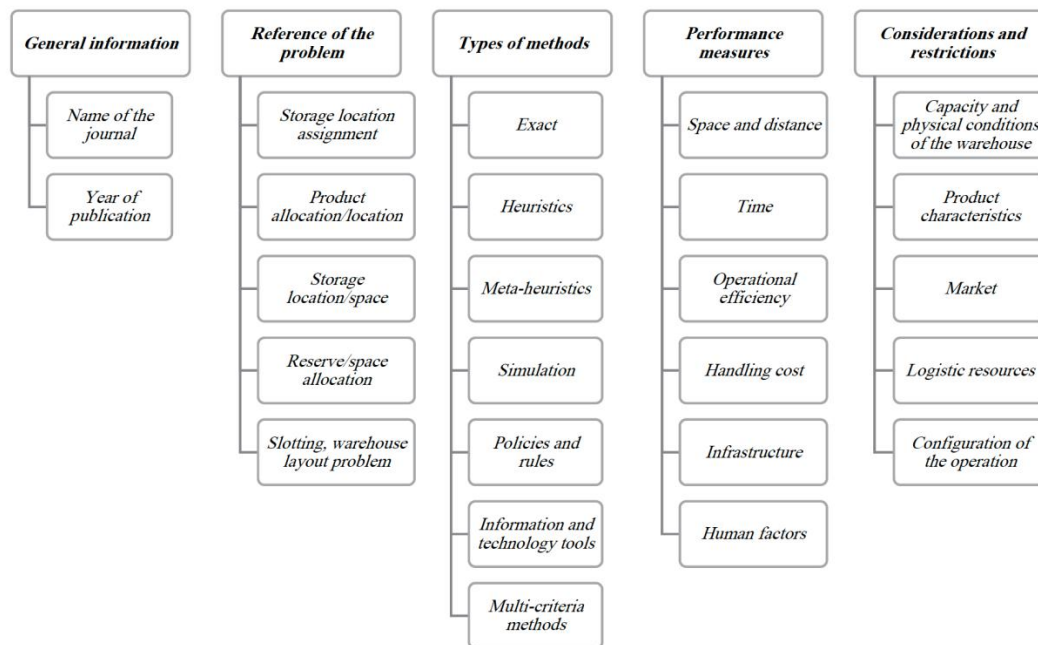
General information

Name of the journal

Year of publication

Reference of the problem

Storage location assignment

Product allocation/location

Storage location/space

Reserve/space allocation

Slotting, warehouse layout problem

Types of methods

Exact

Heuristics

Meta-heuristics

Simulation

Policies and rules

Information and technology tools

Multi-criteria methods

Performance measures

Space and distance

Time

Operational efficiency

Handling cost

Infrastructure

Human factors

Considerations and restrictions

Capacity and physical conditions of the warehouse

Product characteristics

Market

Logistic resources

Configuration of the operation